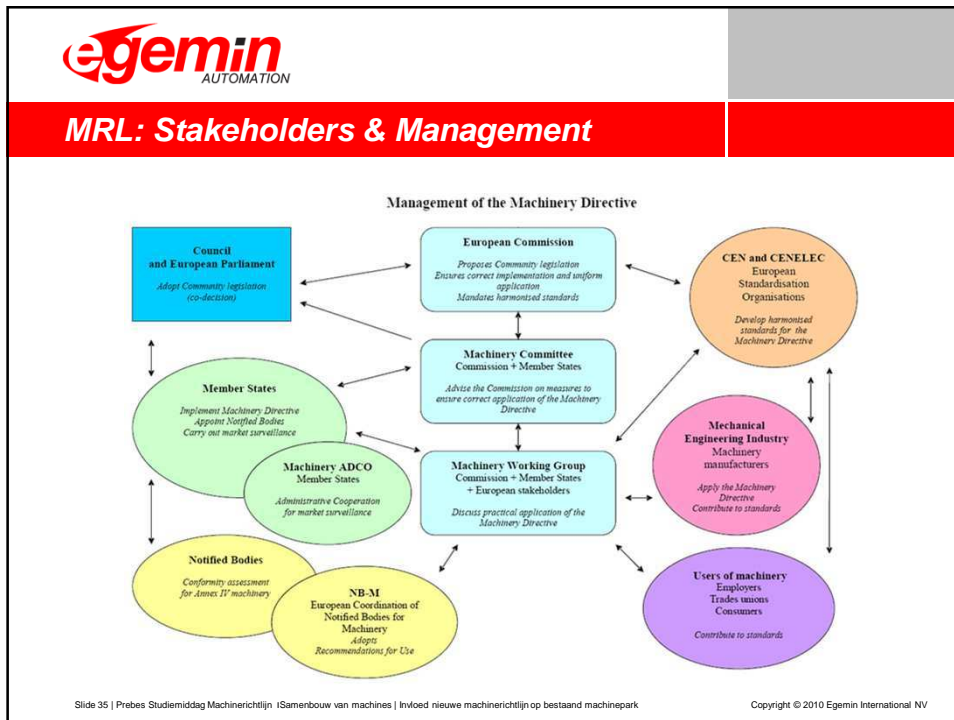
egemin AUTOMATION

MRL: Stakeholders & Management

Management of the Machinery Directive

Council and European Parliament

Adopt Community legislation (co-decision)

European Commission

Proposes Community legislation
Ensures correct implementation and uniform application
Mandates harmonised standards

CEN and CENELEC
European Standardisation Organisations

Develop harmonised standards for the Machinery Directive

Machinery Committee
Commission + Member States

Advise the Commission on measures to ensure correct application of the Machinery Directive

Member States

Implement Machinery Directive
Appoint Notified Bodies
Carry out market surveillance

Machinery ADCO
Member States

Administrative Cooperation for market surveillance

Machinery Working Group
Commission + Member States + European stakeholders

Discuss practical application of the Machinery Directive

Mechanical Engineering Industry
Machinery manufacturers

Apply the Machinery Directive
Contribute to standards

Notified Bodies

Conformity assessment for Annex IV machinery

NB-M
European Coordination of Notified Bodies for Machinery
Adopts Recommendations for Use

Users of machinery
Employers
Trades unions
Consumers

Contribute to standards

Slide 35 | Prebes Studiemiddag Machinerichtlijn ISamenbouw van machines | Invloed nieuwe machinerichtlijn op bestaand machinepark

Copyright © 2010 Egemin International NV